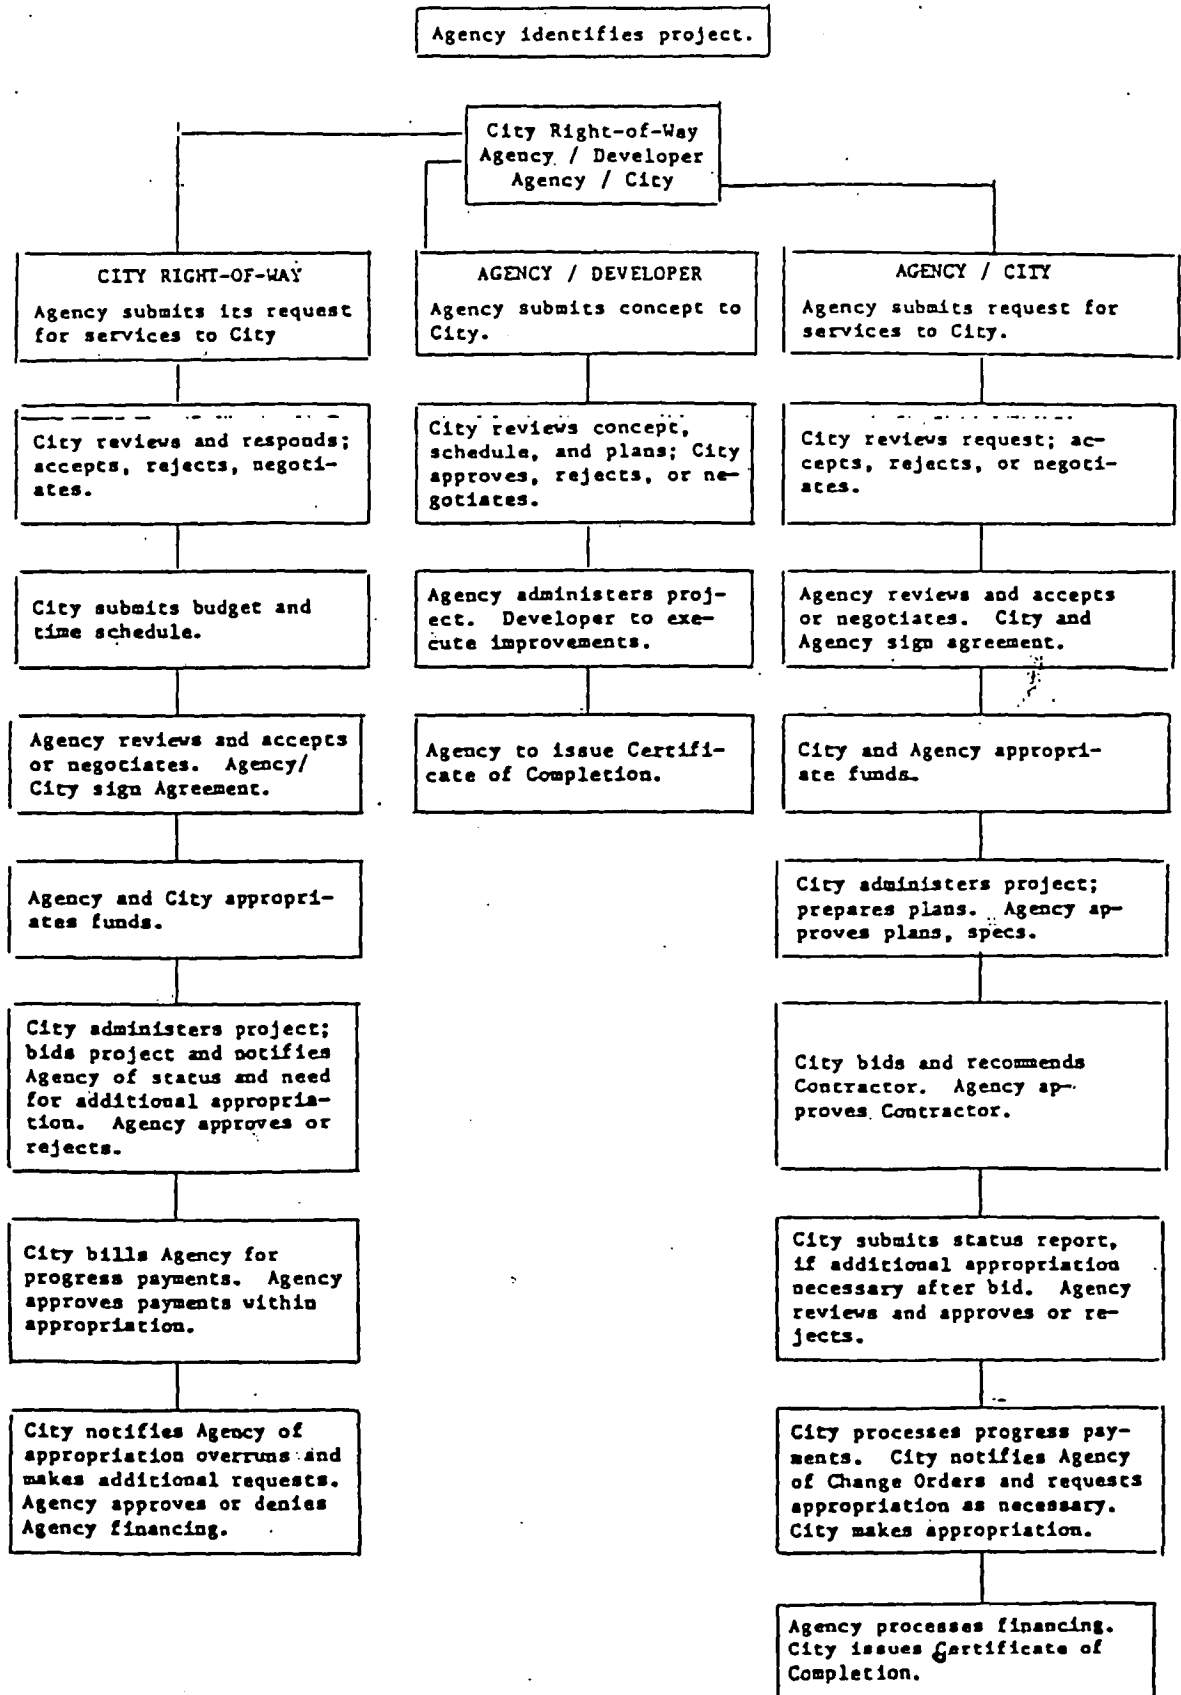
Agency identifies project.

City Right-of-Way
Agency / Developer
Agency / City

CITY RIGHT-OF-WAY

Agency submits its request for services to City

City reviews and responds; accepts, rejects, negotiates.

City submits budget and time schedule.

Agency reviews and accepts or negotiates. Agency/ City sign Agreement.

Agency and City appropriates funds.

City administers project; bids project and notifies Agency of status and need for additional appropriation. Agency approves or rejects.

City bills Agency for progress payments. Agency approves payments within appropriation.

City notifies Agency of appropriation overruns and makes additional requests. Agency approves or denies Agency financing.

AGENCY / DEVELOPER

Agency submits concept to City.

City reviews concept, schedule, and plans; City approves, rejects, or negotiates.

Agency administers project. Developer to execute improvements.

Agency to issue Certificate of Completion.

AGENCY / CITY

Agency submits request for services to City.

City reviews request; accepts, rejects, or negotiates.

Agency reviews and accepts or negotiates. City and Agency sign agreement.

City and Agency appropriate funds.

City administers project; prepares plans. Agency approves plans, specs.

City bids and recommends Contractor. Agency approves Contractor.

City submits status report, if additional appropriation necessary after bid. Agency reviews and approves or rejects.

City processes progress payments. City notifies Agency of Change Orders and requests appropriation as necessary. City makes appropriation.

Agency processes financing. City issues Certificate of Completion.